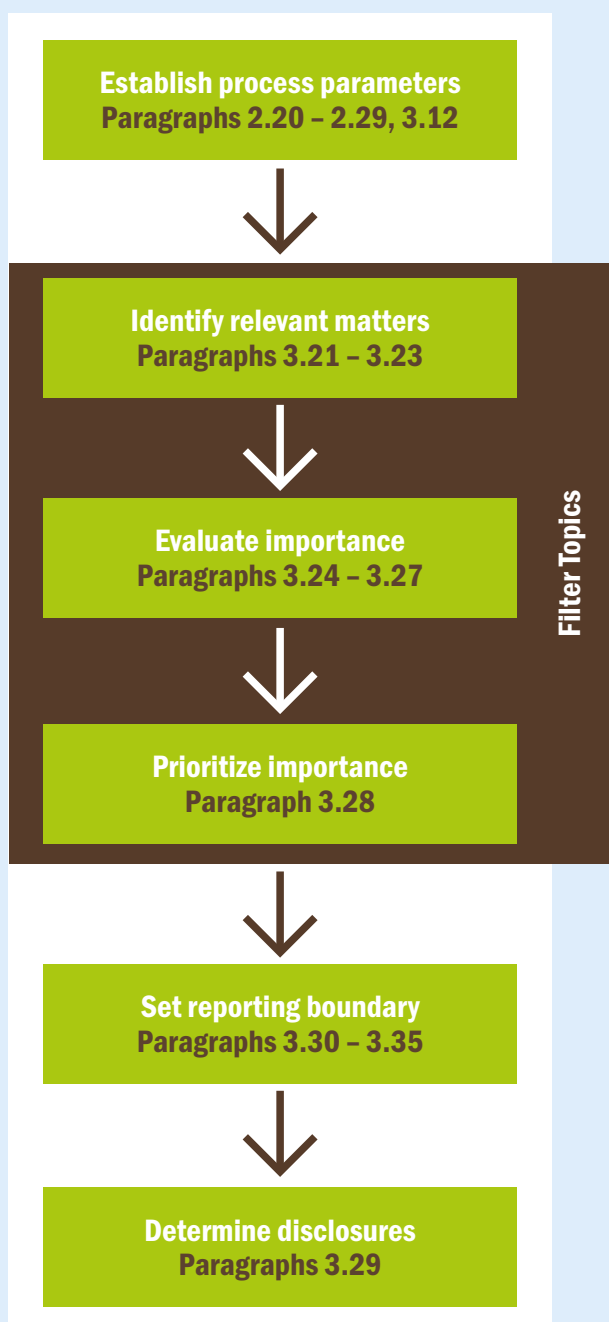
Establish process parameters
Paragraphs 2.20 – 2.29, 3.12

Identify relevant matters
Paragraphs 3.21 – 3.23

Evaluate importance
Paragraphs 3.24 – 3.27

Prioritize importance
Paragraph 3.28

Filter Topics

Set reporting boundary
Paragraphs 3.30 – 3.35

Determine disclosures
Paragraphs 3.29